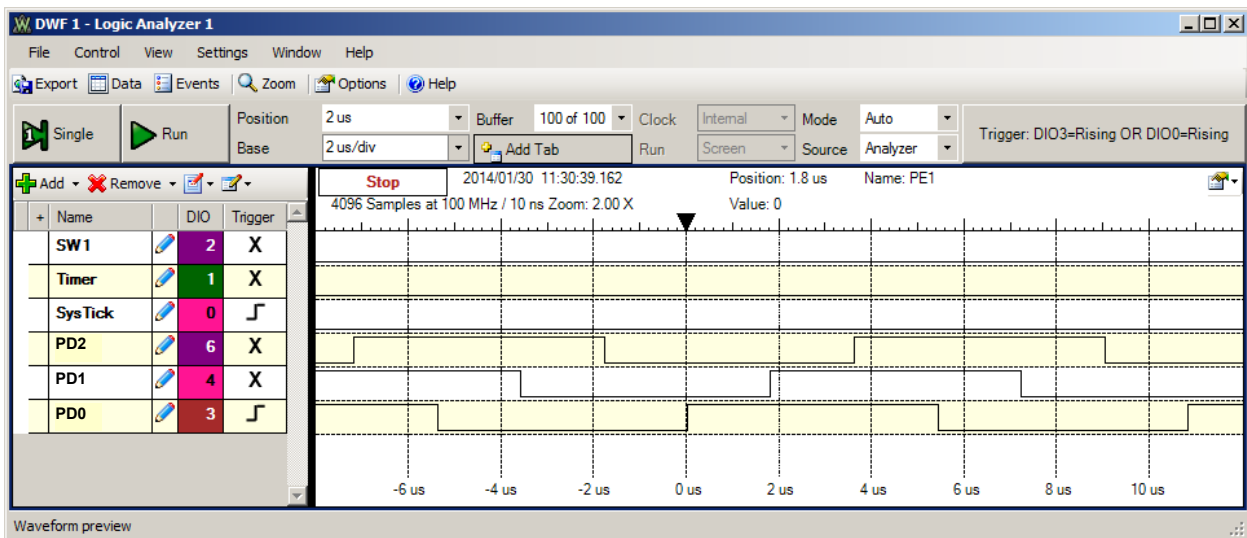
DWF 1 - Logic Analyzer 1

File Control View Settings Window Help

Export Data Events Zoom Options Help

Single Run Position 2 us Base 2 us/div Buffer 100 of 100 Add Tab Clock Internal Run Screen Mode Auto Source Analyzer Trigger: DIO3=Rising OR DIO0=Rising

Add Remove

Stop 2014/01/30 11:30:39.162 Position: 1.8 us Name: PE1
4096 Samples at 100 MHz / 10 ns Zoom: 2.00 X Value: 0

| + | Name | DIO | Trigger |
|---|---|---|---|
| | SW1 | 2 | X |
| | Timer | 1 | X |
| | SysTick | 0 | |
| | PD2 | 6 | X |
| | PD1 | 4 | X |
| | PD0 | 3 | |

-6 us -4 us -2 us 0 us 2 us 4 us 6 us 8 us 10 us

Waveform preview